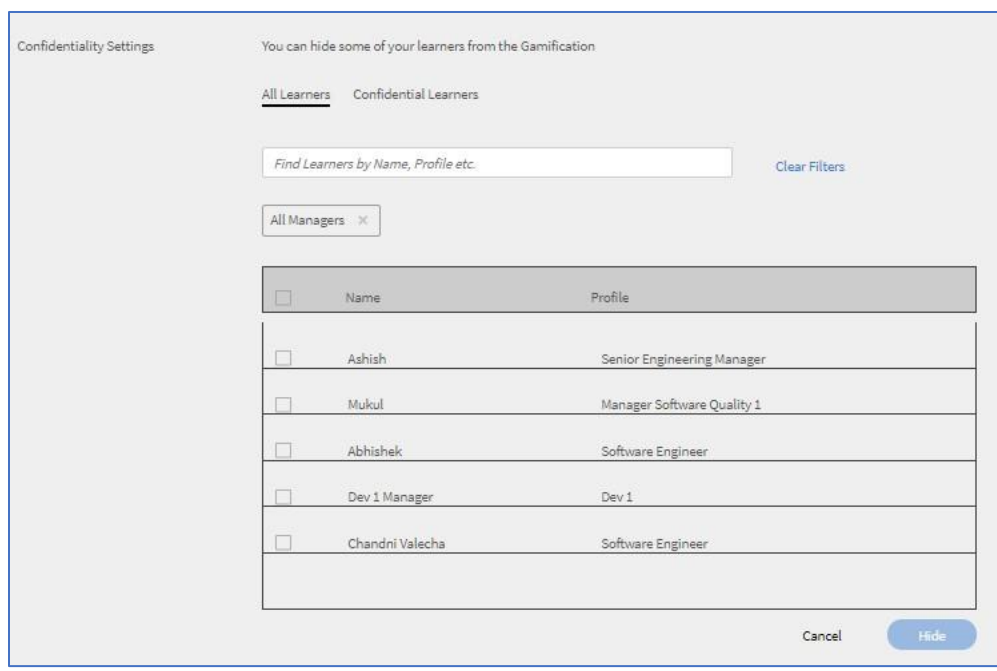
Confidentiality Settings

You can hide some of your learners from the Gamification

All Learners Confidential Learners

Find Learners by Name, Profile etc.

Clear Filters

All Managers ×

| | Name | Profile |
|---|---|---|
| | Ashish | Senior Engineering Manager |
| | Mukul | Manager Software Quality 1 |
| | Abhishek | Software Engineer |
| | Dev 1 Manager | Dev 1 |
| | Chandni Valecha | Software Engineer |

Cancel Hide